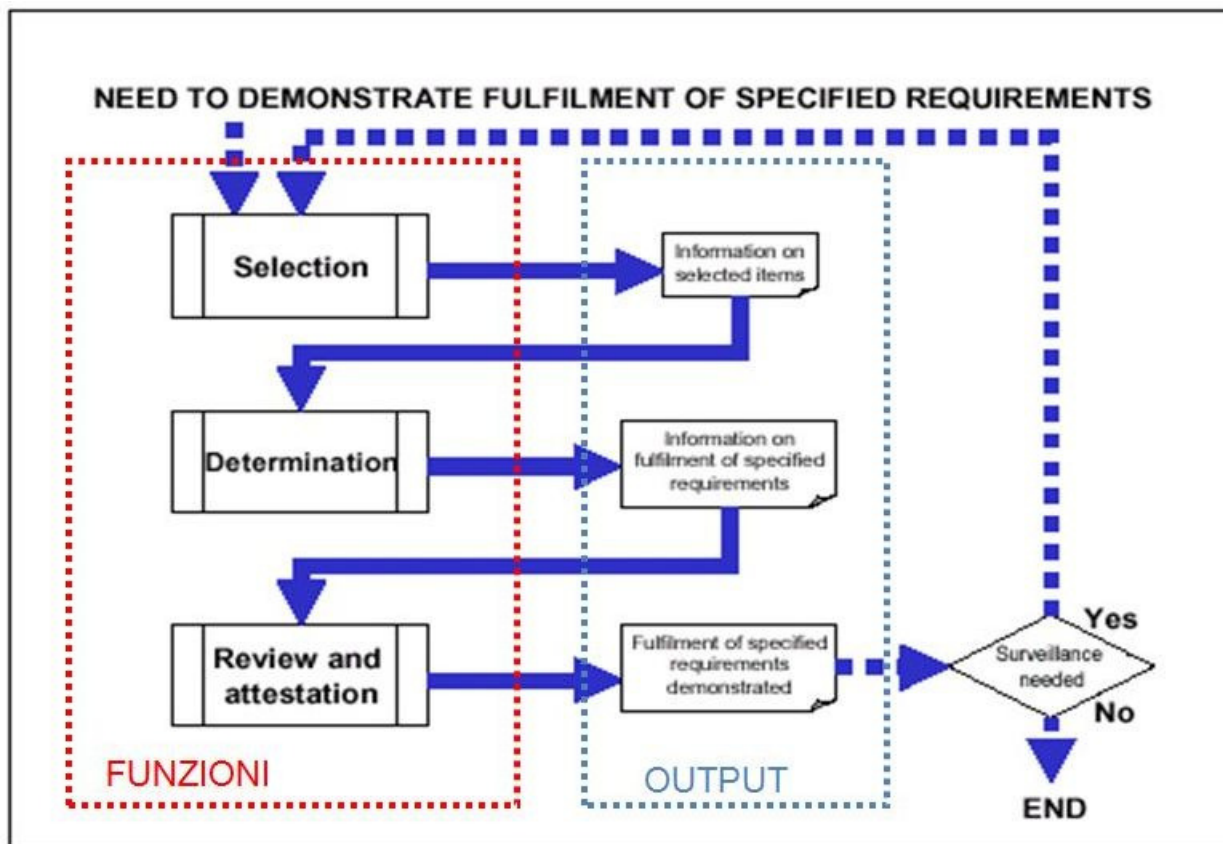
NEED TO DEMONSTRATE FULFILMENT OF SPECIFIED REQUIREMENTS

Selection

Information on selected items

Determination

Information on fulfilment of specified requirements

Review and attestation

Fulfilment of specified requirements demonstrated

Surveillance needed

Yes

No

END

FUNZIONI

OUTPUT